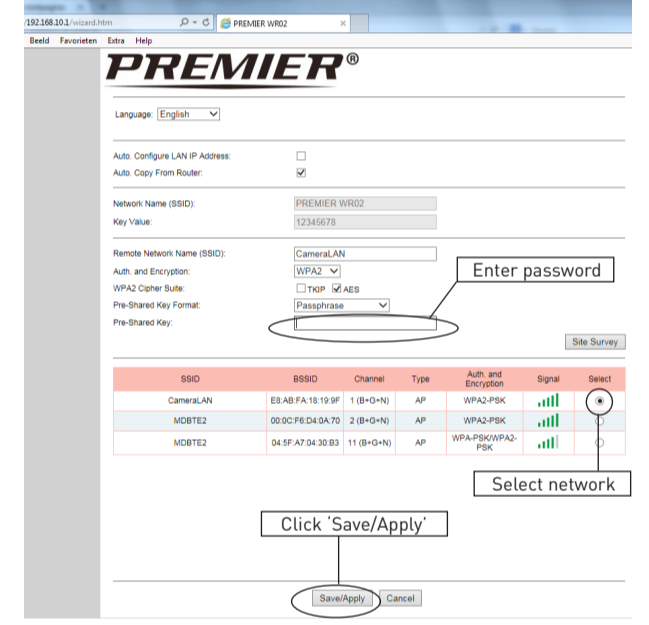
/192.168.10.1/wizard.htm

PREMIER WR02

Beeld Favorieten Extra Help

PREMIER®

Language: English

Auto. Configure LAN IP Address:

Auto. Copy From Router:

Network Name (SSID): PREMIER WR02

Key Value: 12345678

Remote Network Name (SSID): CameraLAN

Auth. and Encryption: WPA2

WPA2 Cipher Suite: TKIP AES

Pre-Shared Key Format: Passphrase

Pre-Shared Key:

Enter password

Site Survey

| SSID | BSSID | Channel | Type | Auth. and Encryption | Signal | Select |
|---|---|---|---|---|---|---|
| CameraLAN | E8:AB:FA:18:19:9F | 1 (B+G+N) | AP | WPA2-PSK | | |
| MDBTE2 | 00:0C:F6:D4:0A:70 | 2 (B+G+N) | AP | WPA2-PSK | | |
| MDBTE2 | 04:5F:A7:04:30:B3 | 11 (B+G+N) | AP | WPA-PSK/WPA2-PSK | | |

Select network

Click 'Save/Apply'

Save/Apply Cancel